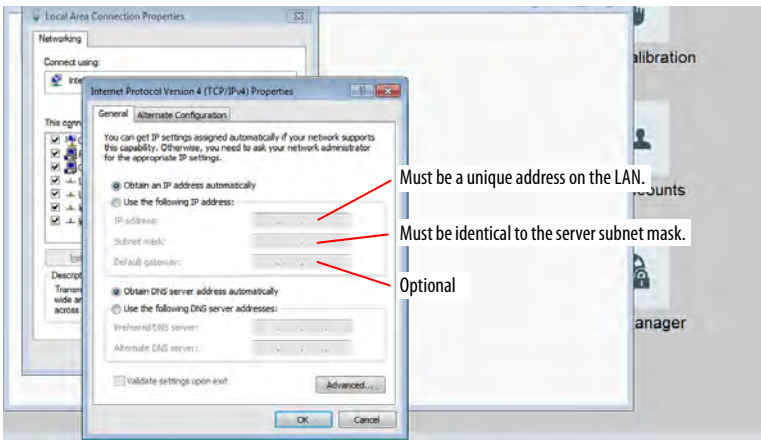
Local Area Connection Properties

Networking

Connect using:

Inte

This conn

Descript

Transm
wide ar
across

alibration

ounts

anager

Internet Protocol Version 4 (TCP/IPv4) Properties

General | Alternate Configuration

You can get IP settings assigned automatically if your network supports this capability. Otherwise, you need to ask your network administrator for the appropriate IP settings.

Obtain an IP address automatically

Use the following IP address:

IP address:

Subnet mask:

Default gateway:

Obtain DNS server address automatically

Use the following DNS server addresses:

Preferred DNS server:

Alternate DNS server:

Validate settings upon exit

Advanced...

OK | Cancel

Must be a unique address on the LAN.

Must be identical to the server subnet mask.

Optional